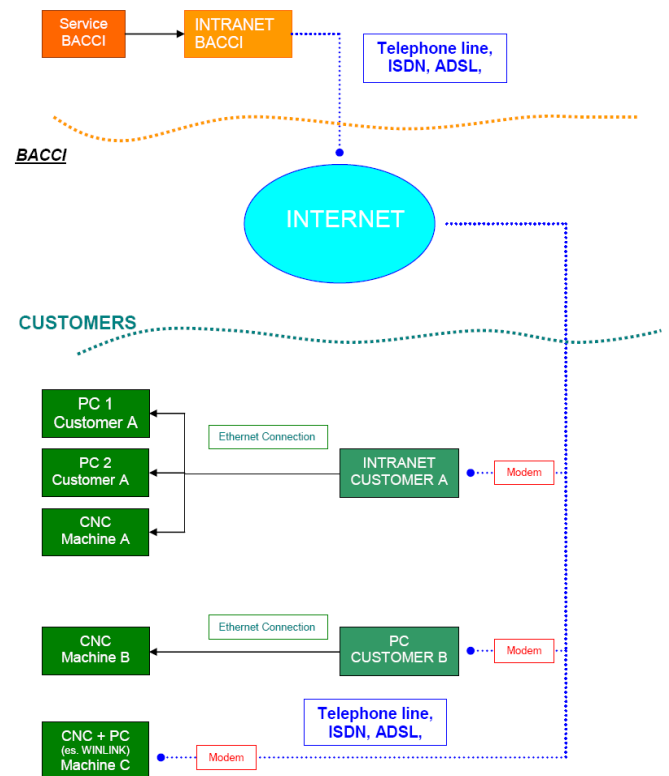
Service BACCI

INTRANET BACCI

Telephone line, ISDN, ADSL,

BACCI

INTERNET

CUSTOMERS

PC 1 Customer A

PC 2 Customer A

CNC Machine A

Ethernet Connection

INTRANET CUSTOMER A

Modem

CNC Machine B

Ethernet Connection

PC CUSTOMER B

Modem

Telephone line, ISDN, ADSL,

CNC + PC (es. WINLINK) Machine C

Modem